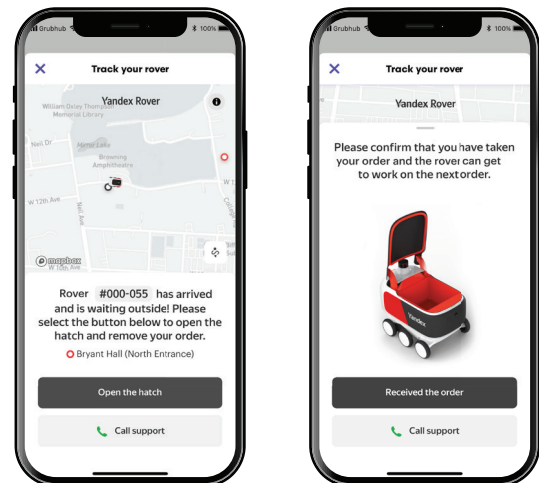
Grubhub 100%

Track your rover

Yandex Rover

William Oxley Thompson Memorial Library

Neil Dr

Mirror Lake

Browning Amphitheatre

W 12th Ave

Neil Ave

W 1

College

mapbox

W 10th Ave

Sul

Rover #000-055 has arrived and is waiting outside! Please select the button below to open the hatch and remove your order.

Bryant Hall (North Entrance)

Open the hatch

Call support

Grubhub 100%

Track your rover

Yandex Rover

Please confirm that you have taken your order and the rover can get to work on the next order.

Yandex

Received the order

Call support